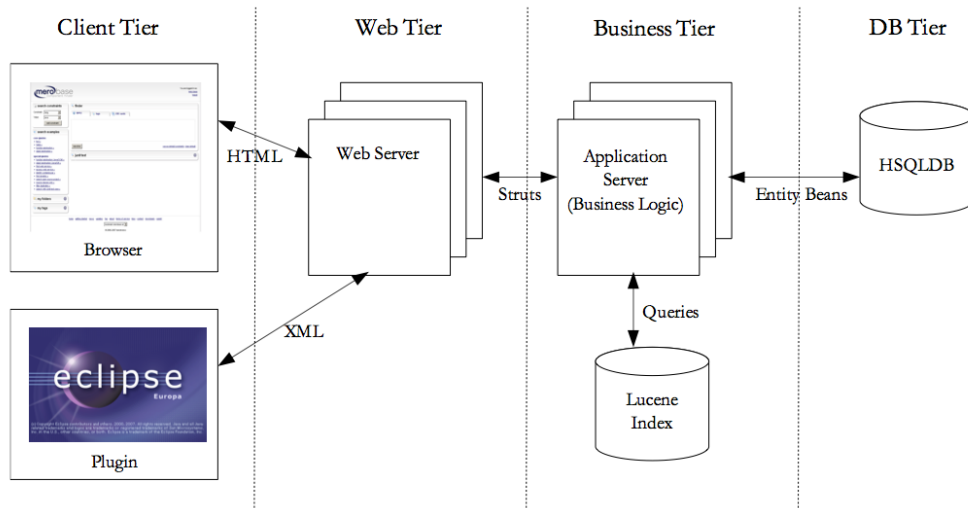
Client Tier

Web Tier

Business Tier

DB Tier

merobase

Browser

HTML

Web Server

Struts

Application Server (Business Logic)

Entity Beans

HSQLDB

eclipse

Europa

Plugin

XML

Queries

Lucene Index